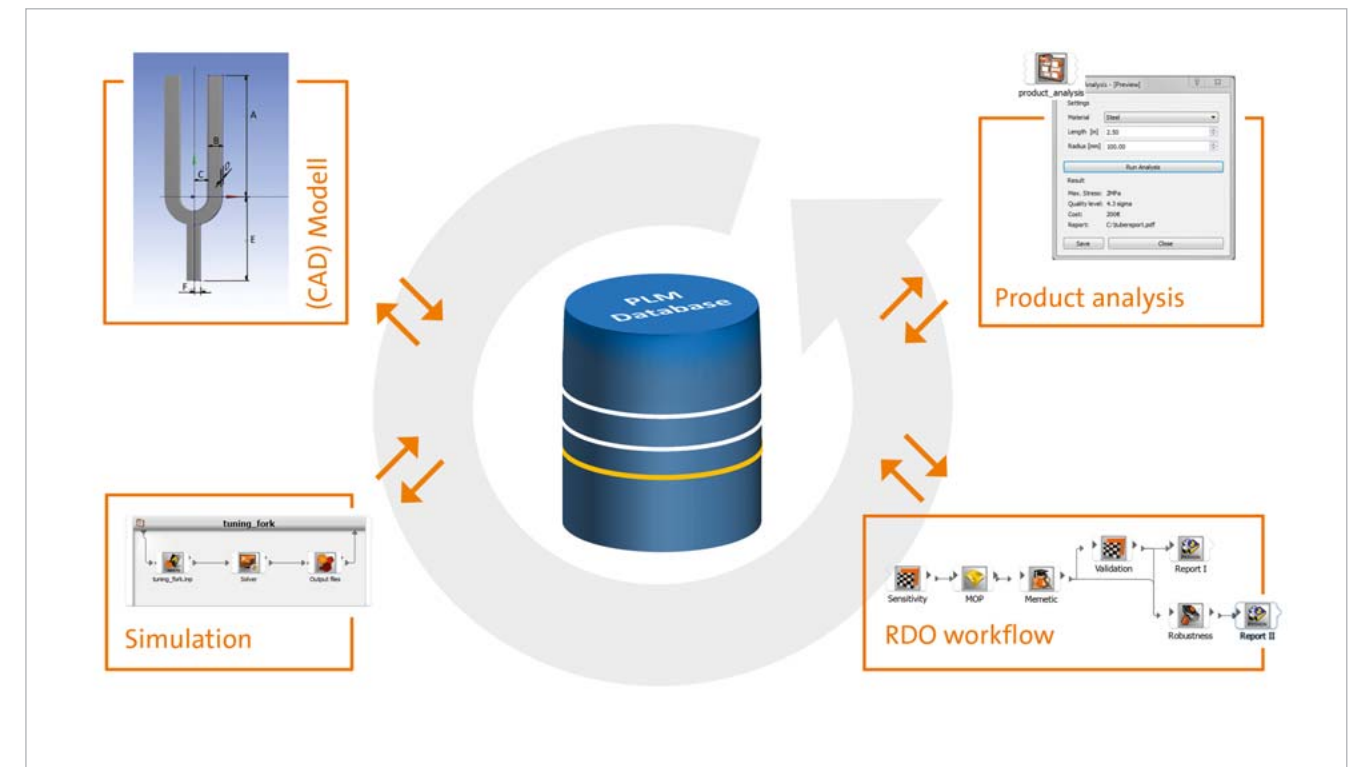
A
B
C
E
F
(CAD) Modell

product_analysis
Analysis - [Preview]
Settings
Material Steel
Length [m] 2.50
Radius [mm] 100.00
Run Analysis
Result
Max. Stress: 2MPa
Quality level: 4.3 sigma
Cost: 200€
Report: C:\tuberreport.pdf
Save
Close
Product analysis

PLM Database

tuning_fork
tuning_fork.inp
Solver
Output files
Simulation

Sensitivity
MOP
Memetic
Validation
Report I
Robustness
Report II
RDO workflow